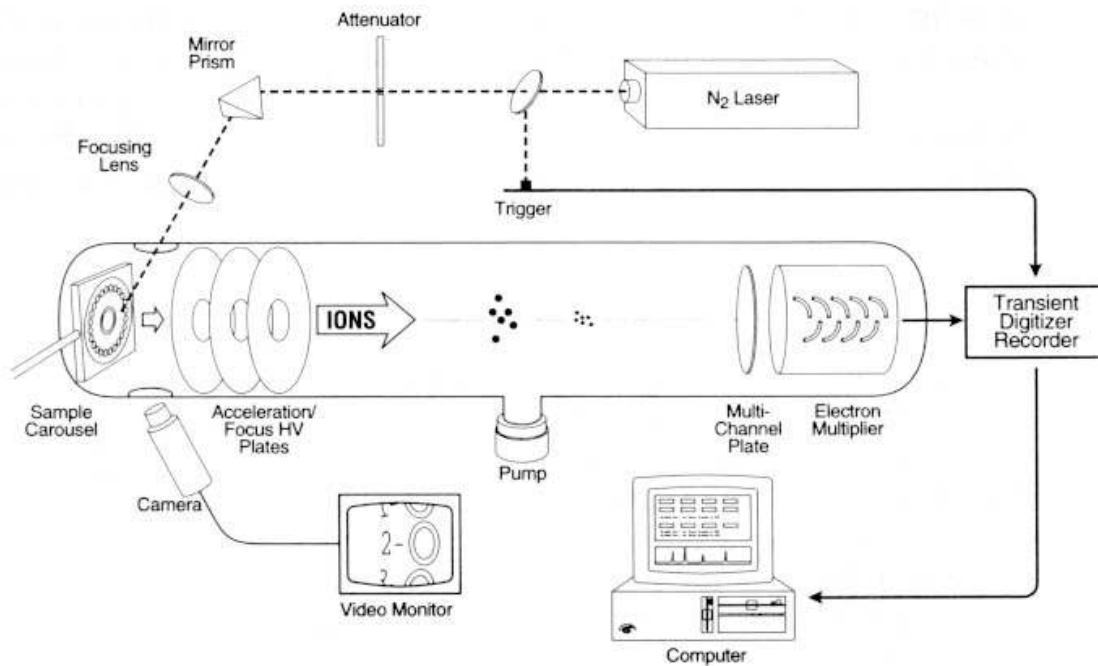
Attenuator

Mirror Prism

$N_2$ Laser

Focusing Lens

Trigger

Transient Digitizer Recorder

IONS

Sample Carousel

Acceleration/ Focus HV Plates

Pump

Multi-Channel Plate

Electron Multiplier

Camera

1
2-
3

Video Monitor

Computer